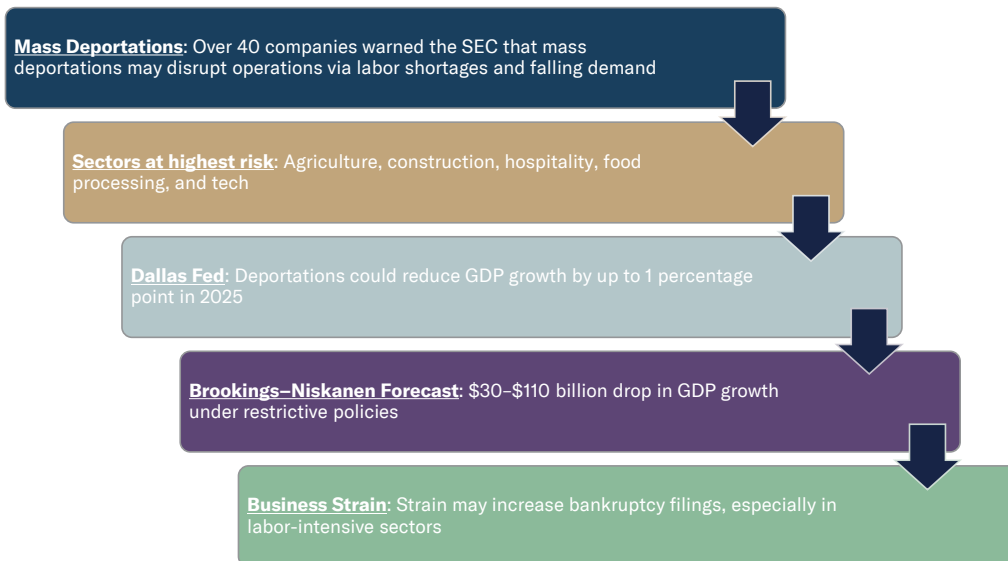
**Mass Deportations**: Over 40 companies warned the SEC that mass deportations may disrupt operations via labor shortages and falling demand

**Sectors at highest risk**: Agriculture, construction, hospitality, food processing, and tech

**Dallas Fed**: Deportations could reduce GDP growth by up to 1 percentage point in 2025

**Brookings–Niskanen Forecast**: \$30-\$110 billion drop in GDP growth under restrictive policies

**Business Strain**: Strain may increase bankruptcy filings, especially in labor-intensive sectors